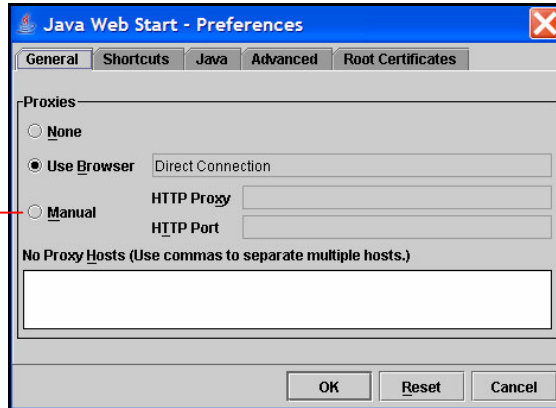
Java Web Start - Preferences

General | Shortcuts | Java | Advanced | Root Certificates

Proxies

None

Use Browser | Direct Connection

HTTP Proxy

Manual

HTTP Port

No Proxy Hosts (Use commas to separate multiple hosts.)

OK | Reset | Cancel